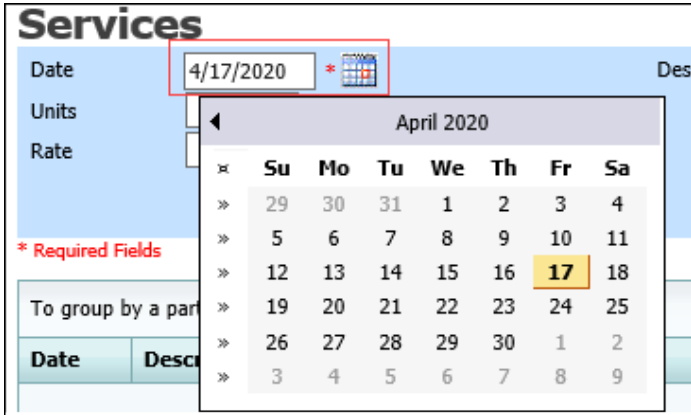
Services

Date 4/17/2020 *

Des

Units

Rate

* Required Fields

To group by a part

Date Desc

April 2020

| ¤ | Su | Mo | Tu | We | Th | Fr | Sa |
|---|---|---|---|---|---|---|---|
| » | 29 | 30 | 31 | 1 | 2 | 3 | 4 |
| » | 5 | 6 | 7 | 8 | 9 | 10 | 11 |
| » | 12 | 13 | 14 | 15 | 16 | 17 | 18 |
| » | 19 | 20 | 21 | 22 | 23 | 24 | 25 |
| » | 26 | 27 | 28 | 29 | 30 | 1 | 2 |
| » | 3 | 4 | 5 | 6 | 7 | 8 | 9 |